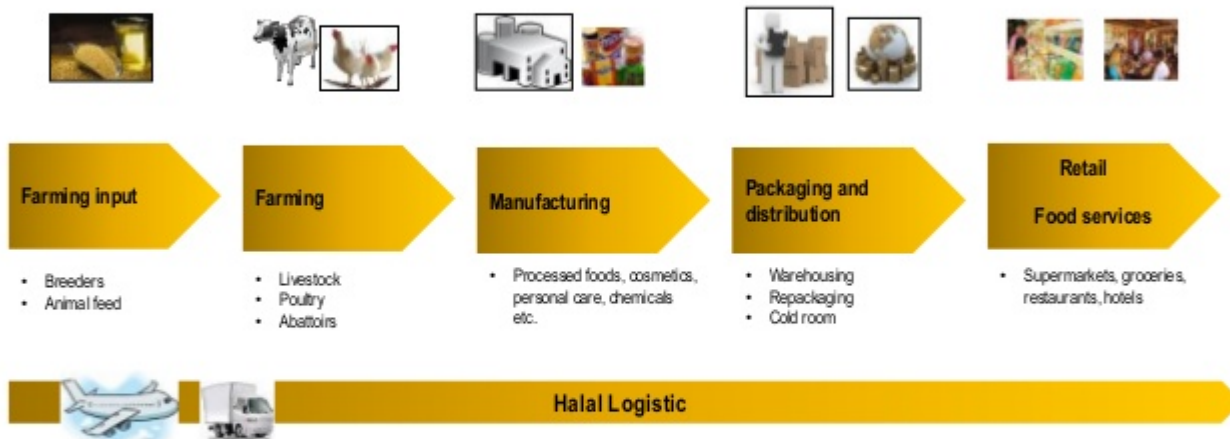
Farming input

- Breeders
- Animal feed

Farming

- Livestock
- Poultry
- Abattoirs

Manufacturing

- Processed foods, cosmetics, personal care, chemicals etc.

Packaging and distribution

- Warehousing
- Repackaging
- Cold room

Retail

Food services

- Supermarkets, groceries, restaurants, hotels

Halal Logistic